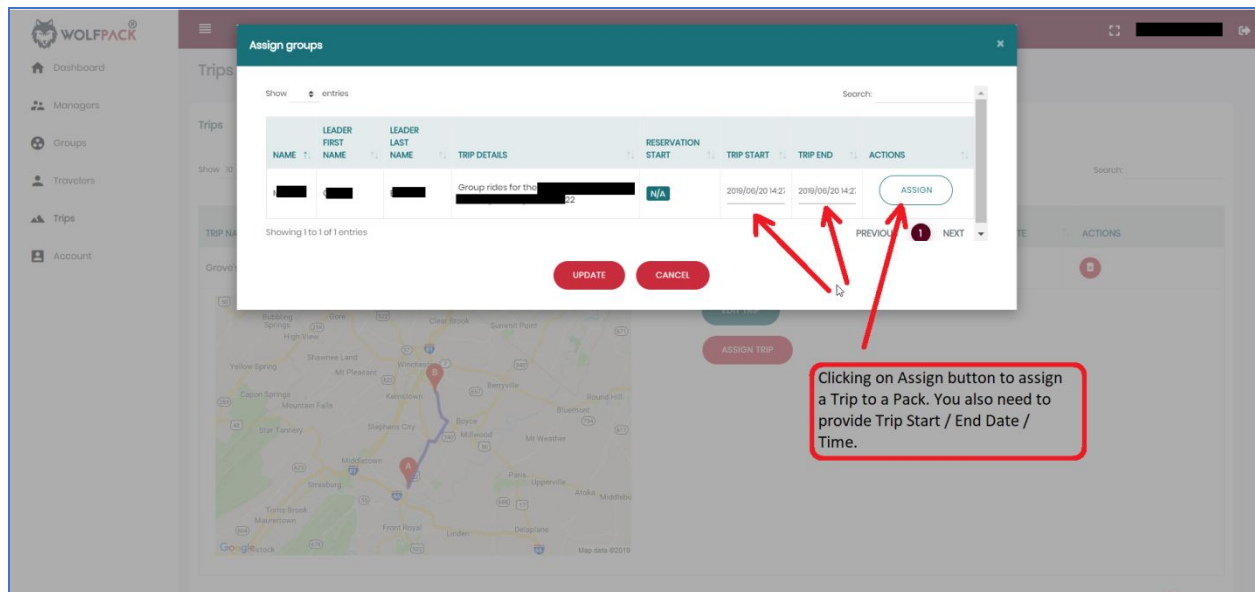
WOLFPACK

Dashboard
Managers
Groups
Travelers
Trips
Account

Trips

Trips

Show 10

TRIP NA

Grove

Search:

ACTIONS

Assign groups

Show entries

Search:

| NAME | LEADER FIRST NAME | LEADER LAST NAME | TRIP DETAILS | RESERVATION START | TRIP START | TRIP END | ACTIONS |
|---|---|---|---|---|---|---|---|
| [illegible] | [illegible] | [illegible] | Group rides for the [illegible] 22 | N/A | 2019/06/20 14:2 | 2019/06/20 14:2 | ASSIGN |

Showing 1 to 1 of 1 entries

PREVIOUS 1 NEXT

UPDATE CANCEL

ASSIGN TRIP

Bubbling Springs
High View
Cross Junction
Clear Brook
Summit Point
Shawnee Land
Yellow Spring
Mt Pleasant
Winchester
Berryville
Capon Springs
Mountain Falls
Kernstown
Round Hill
Star Tannery
Stephens City
Boyce
Millwood
Mt Weather
Middletown
Paris
Upperville
Strasburg
Atoka
Middleburg
Toms Brook
Maurertown
Front Royal
Linden
Delaplane
Google
Map data ©2019

Clicking on Assign button to assign a Trip to a Pack. You also need to provide Trip Start / End Date / Time.